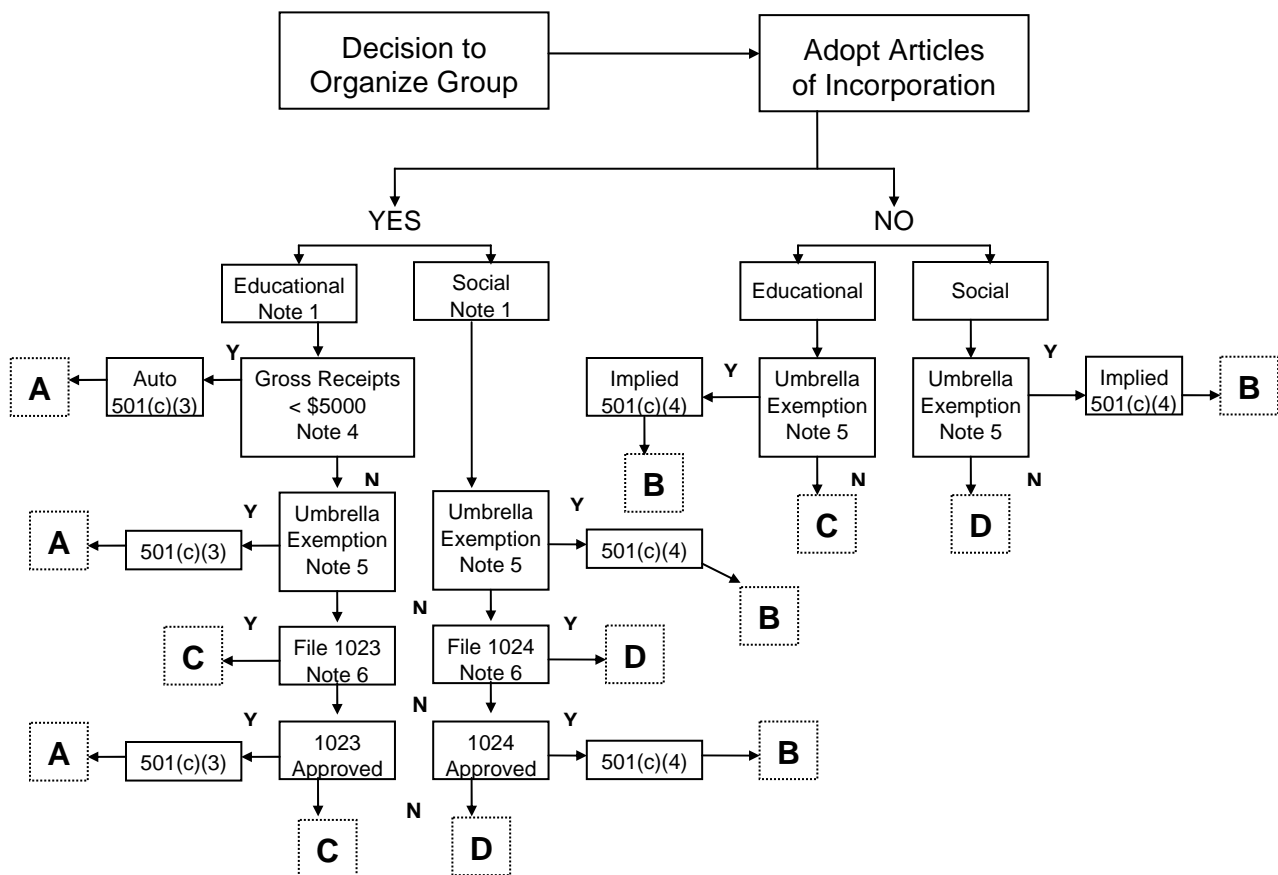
Decision to Organize Group

Adopt Articles of Incorporation

YES

NO

Educational Note 1

Social Note 1

Educational

Social

Y

A

Auto 501(c)(3)

Gross Receipts < \$5000 Note 4

Implied 501(c)(4)

Y

Umbrella Exemption Note 5

Umbrella Exemption Note 5

Y

Implied 501(c)(4)

B

B

N

N

C

N

D

Y

A

501(c)(3)

Umbrella Exemption Note 5

Umbrella Exemption Note 5

Y

501(c)(4)

B

N

Y

C

File 1023 Note 6

File 1024 Note 6

Y

D

N

Y

A

501(c)(3)

1023 Approved

1024 Approved

Y

501(c)(4)

B

N

C

D